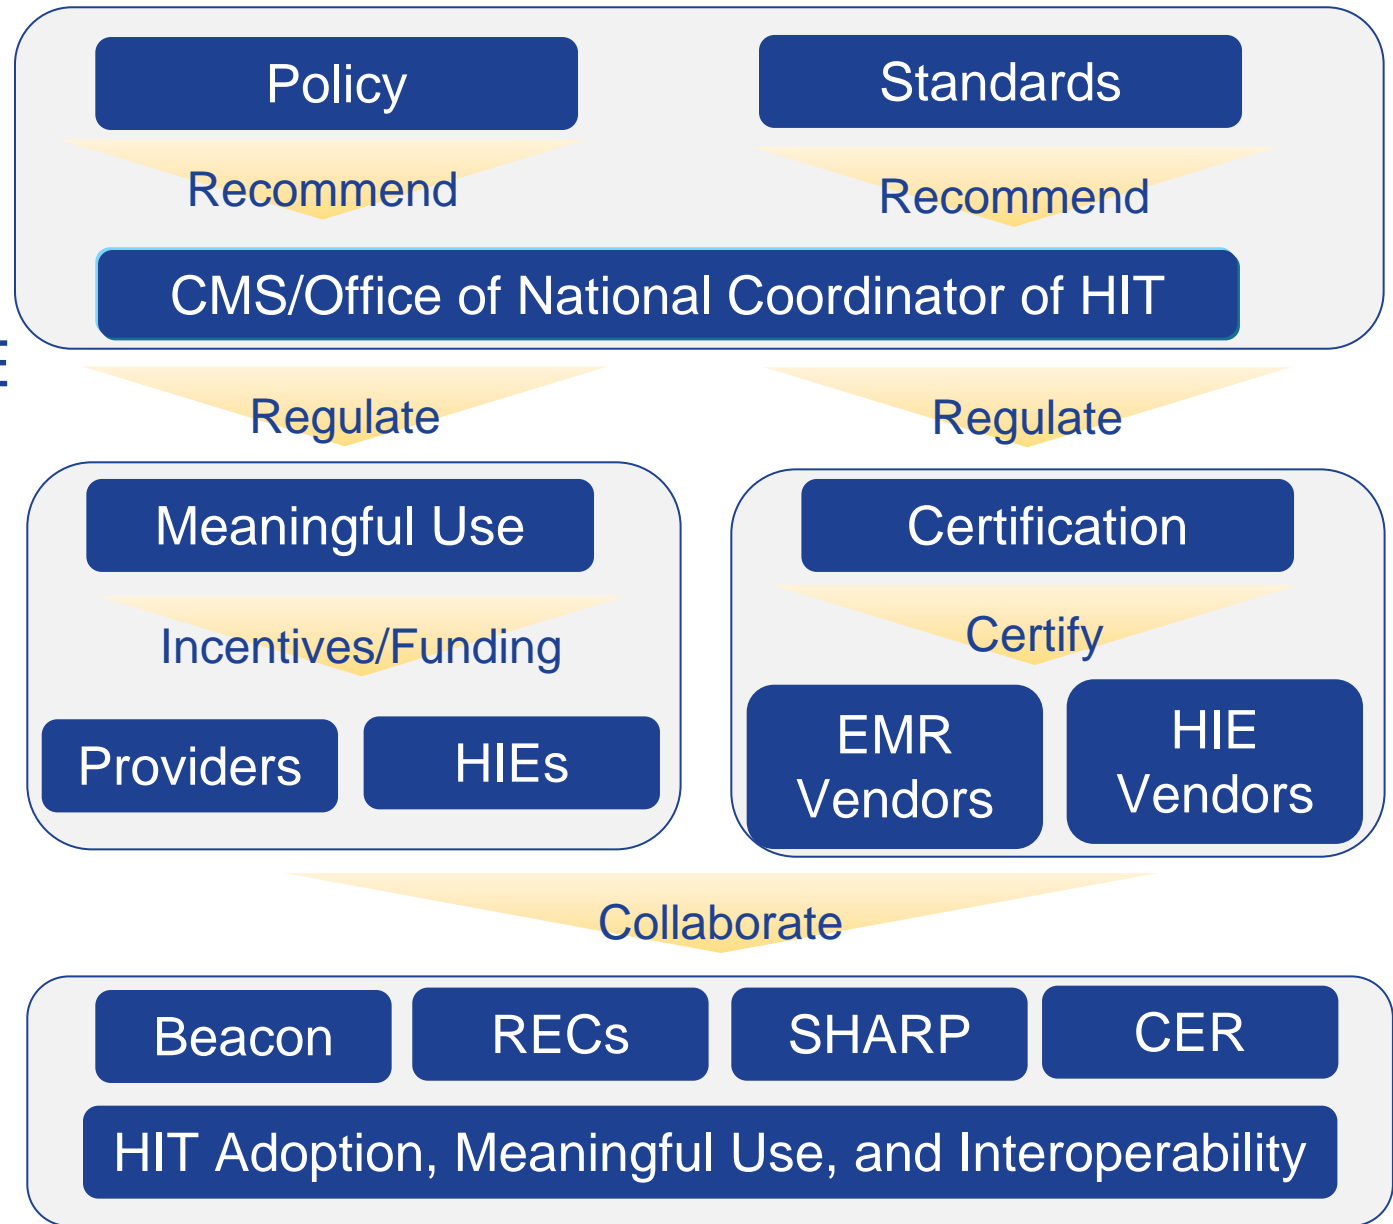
Policy

Standards

Recommend

Recommend

CMS/Office of National Coordinator of HIT

Regulate

Regulate

Meaningful Use

Incentives/Funding

Providers

HIEs

Certification

Certify

EMR Vendors

HIE Vendors

Collaborate

Beacon

RECs

SHARP

CER

HIT Adoption, Meaningful Use, and Interoperability